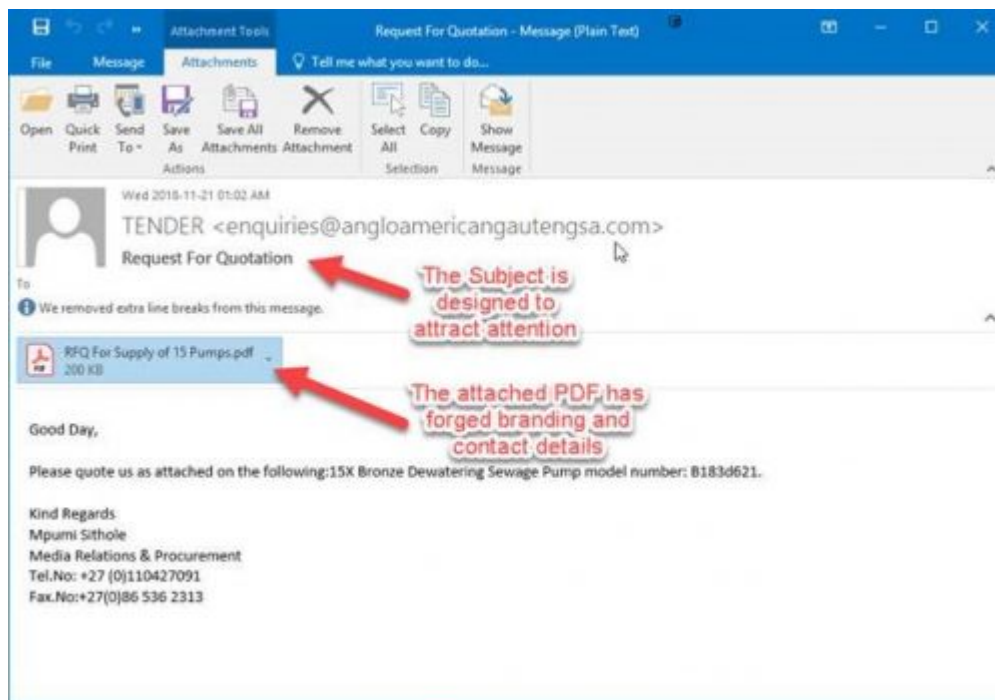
Attachment Tools

Request For Quotation - Message (Plain Text)

File Message Attachments Tell me what you want to do...

Open Quick Print Send To Save As Save All Attachments Remove Attachment Select All Copy Show Message

Actions Selection Message

Wed 2018-11-21 01:02 AM

TENDER <enquiries@angloamericangautengsa.com>

Request For Quotation

To

We removed extra line breaks from this message.

The Subject is designed to attract attention

RFQ For Supply of 15 Pumps.pdf
200 KB

The attached PDF has forged branding and contact details

Good Day,

Please quote us as attached on the following:15X Bronze Dewatering Sewage Pump model number: B183d621.

Kind Regards
Mpumi Sithole
Media Relations & Procurement
Tel.No: +27 (0)110427091
Fax.No:+27(0)86 536 2313